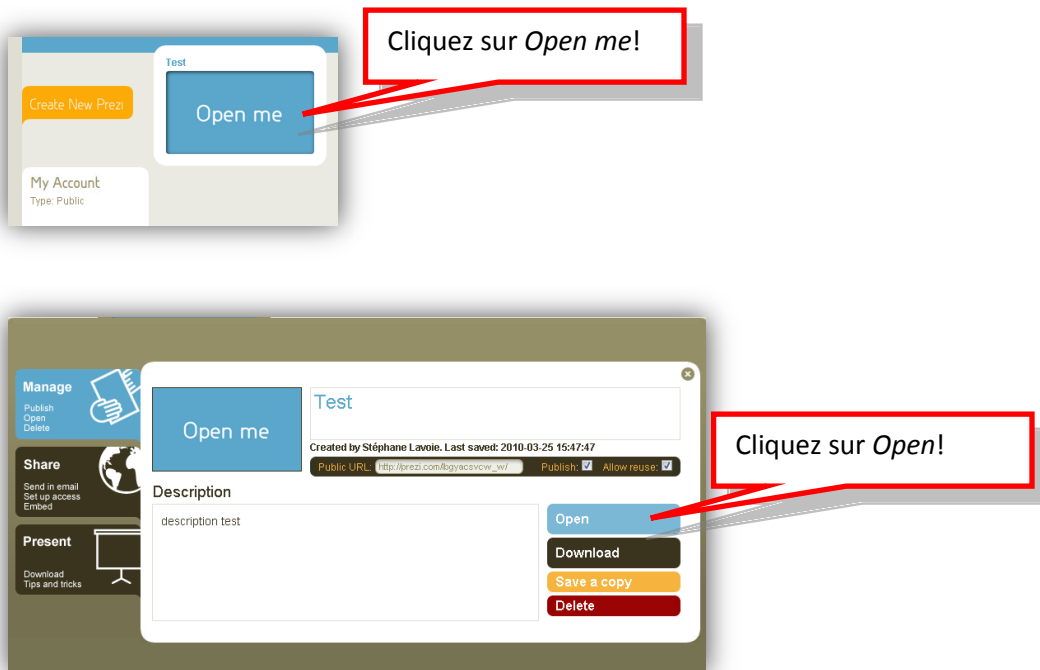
Test

Create New Prezi

Open me

My Account
Type: Public

Cliquez sur *Open me*!

Manage
Publish
Open
Delete

Share
Send in email
Set up access
Embed

Present
Download
Tips and tricks

Open me

Test

Created by Stéphane Lavoie. Last saved: 2010-03-25 15:47:47

Public URL: http://prezi.com/bgyacsvcw_w/ Publish: ☑ Allow reuse: ☑

Description

description test

Open

Download

Save a copy

Delete

Cliquez sur *Open*!